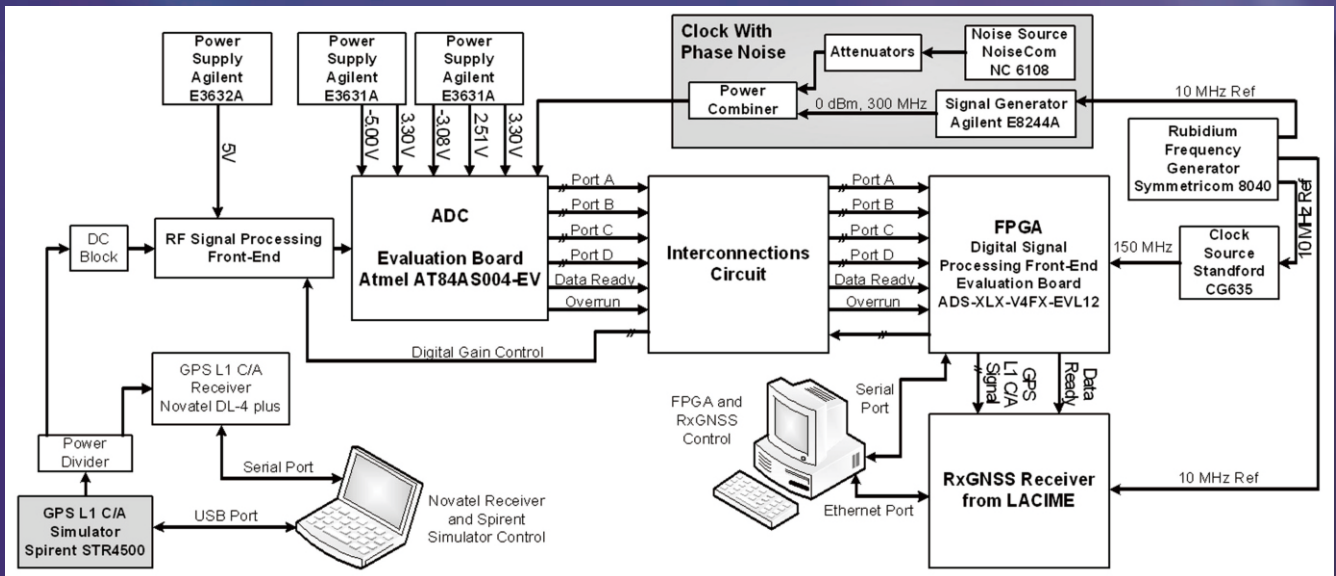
Power Supply Agilent E3632A

Power Supply Agilent E3631A

Power Supply Agilent E3631A

Clock With Phase Noise

Attenuators

Noise Source NoiseCom NC 6108

Power Combiner

0 dBm, 300 MHz

Signal Generator Agilent E8244A

10 MHz Ref

Rubidium Frequency Generator Symmetricom 8040

5V

-5.00V

3.30V

-3.08V

2.51V

3.30V

ADC

Evaluation Board Atmel AT84AS004-EV

Port A

Port B

Port C

Port D

Data Ready

Overrun

Interconnections Circuit

Port A

Port B

Port C

Port D

Data Ready

Overrun

FPGA Digital Signal Processing Front-End Evaluation Board ADS-XLX-V4FX-EVL12

150 MHz

Clock Source Standford CG635

10 MHz Ref

DC Block

RF Signal Processing Front-End

Digital Gain Control

GPS L1 C/A Receiver Novatel DL-4 plus

Power Divider

Serial Port

GPS L1 C/A Simulator Spirent STR4500

USB Port

Novatel Receiver and Spirent Simulator Control

FPGA and RxGNSS Control

Serial Port

GPS L1 C/A Signal

Data Ready

RxGNSS Receiver from LACIME

Ethernet Port

10 MHz Ref